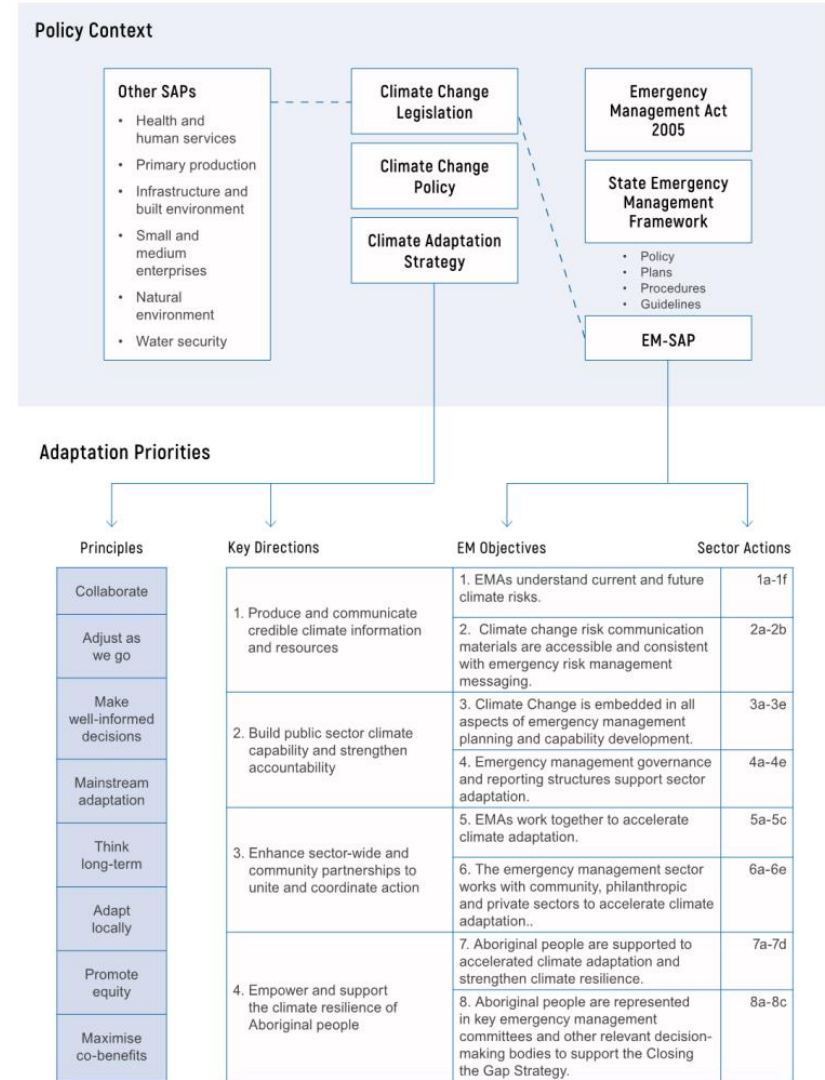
Policy Context

Other SAPs
- Health and human services
- Primary production
- Infrastructure and built environment
- Small and medium enterprises
- Natural environment
- Water security

Climate Change Legislation

Climate Change Policy

Climate Adaptation Strategy

Emergency Management Act 2005

State Emergency Management Framework
- Policy
- Plans
- Procedures
- Guidelines

EM-SAP

Adaptation Priorities

Principles

Collaborate

Adjust as we go

Make well-informed decisions

Mainstream adaptation

Think long-term

Adapt locally

Promote equity

Maximise co-benefits

| Key Directions | EM Objectives | Sector Actions |
|---|---|---|
| 1. Produce and communicate credible climate information and resources | 1. EMAs understand current and future climate risks. | 1a-1f |
| | 2. Climate change risk communication materials are accessible and consistent with emergency risk management messaging. | 2a-2b |
| 2. Build public sector climate capability and strengthen accountability | 3. Climate Change is embedded in all aspects of emergency management planning and capability development. | 3a-3e |
| | 4. Emergency management governance and reporting structures support sector adaptation. | 4a-4e |
| 3. Enhance sector-wide and community partnerships to unite and coordinate action | 5. EMAs work together to accelerate climate adaptation. | 5a-5c |
| | 6. The emergency management sector works with community, philanthropic and private sectors to accelerate climate adaptation.. | 6a-6e |
| 4. Empower and support the climate resilience of Aboriginal people | 7. Aboriginal people are supported to accelerated climate adaptation and strengthen climate resilience. | 7a-7d |
| | 8. Aboriginal people are represented in key emergency management committees and other relevant decision-making bodies to support the Closing the Gap Strategy. | 8a-8c |